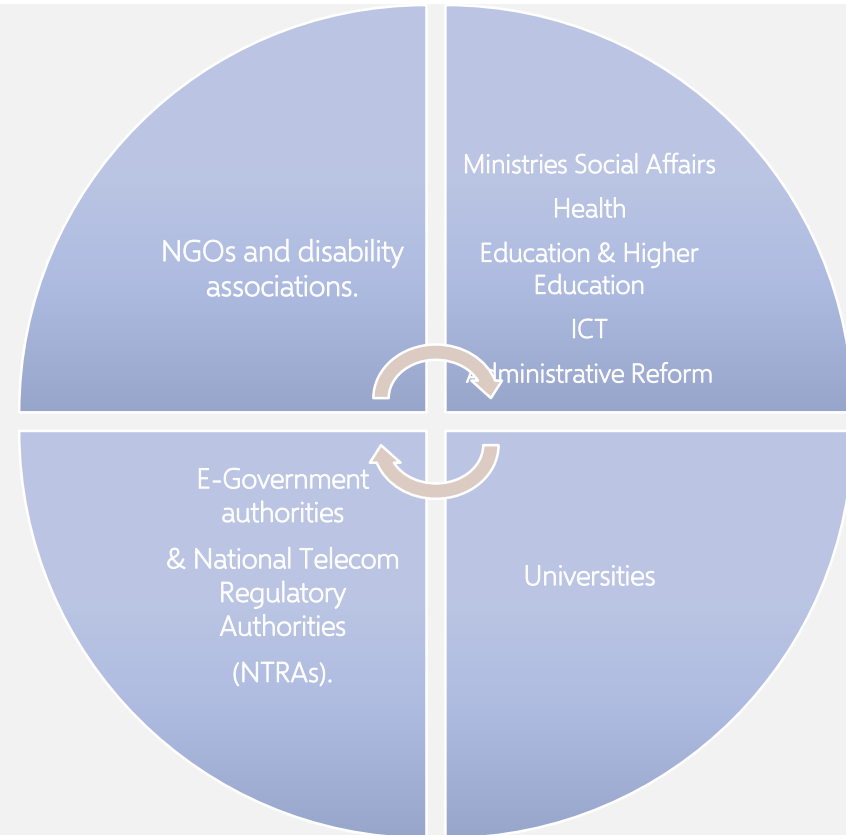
NGOs and disability associations.

Ministries Social Affairs

Health

Education & Higher Education

ICT

Administrative Reform

E-Government authorities

& National Telecom Regulatory Authorities

(NTRAs).

Universities